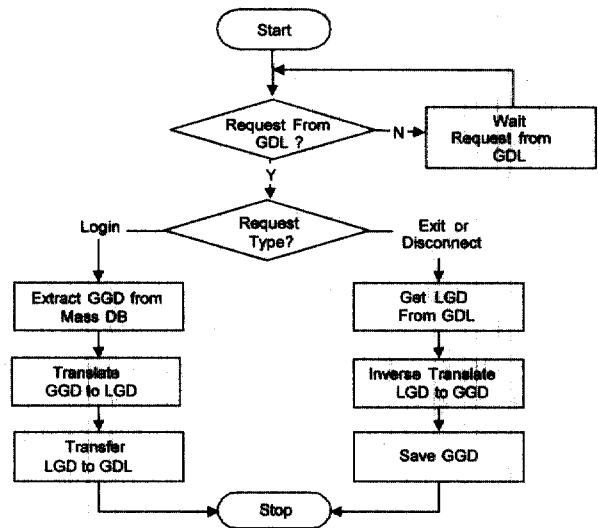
Start

Request From GDL ?

N

Wait Request from GDL

Y

Request Type?

Login

Exit or Disconnect

Extract GGD from Mass DB

Translate GGD to LGD

Transfer LGD to GDL

Get LGD From GDL

Inverse Translate LGD to GGD

Save GGD

Stop